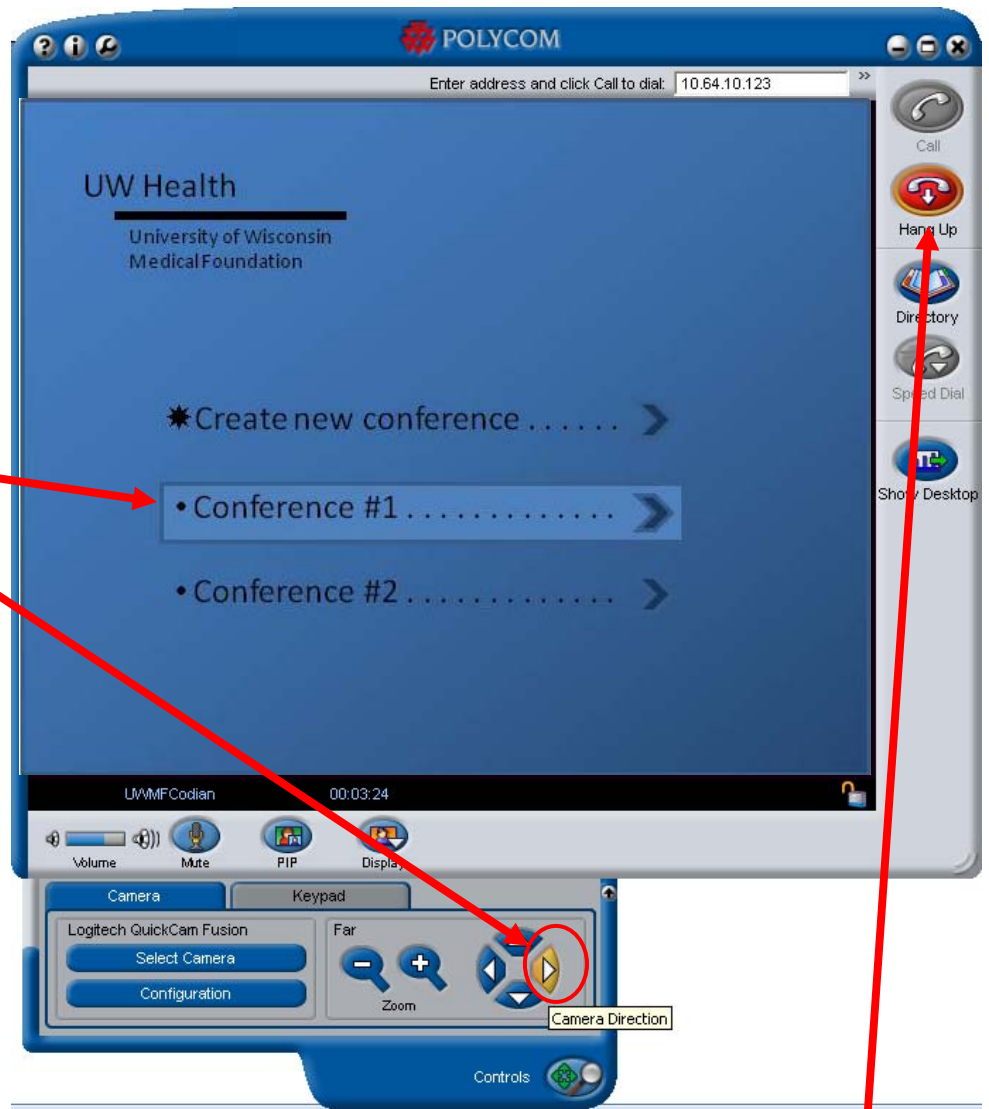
POLYCOM

Enter address and click Call to dial: 10.64.10.123

Call

Hang Up

Directory

Speed Dial

Show Desktop

UW Health

University of Wisconsin Medical Foundation

Create new conference . . . . . .

• Conference #1 . . . . . . . . . . . . .

• Conference #2 . . . . . . . . . . . . .

UWMFCodian 00:03:24

Volume Mute PIP Display

Camera Keypad

Logitech QuickCam Fusion

Select Camera

Configuration

Far

Zoom

Camera Direction

Controls